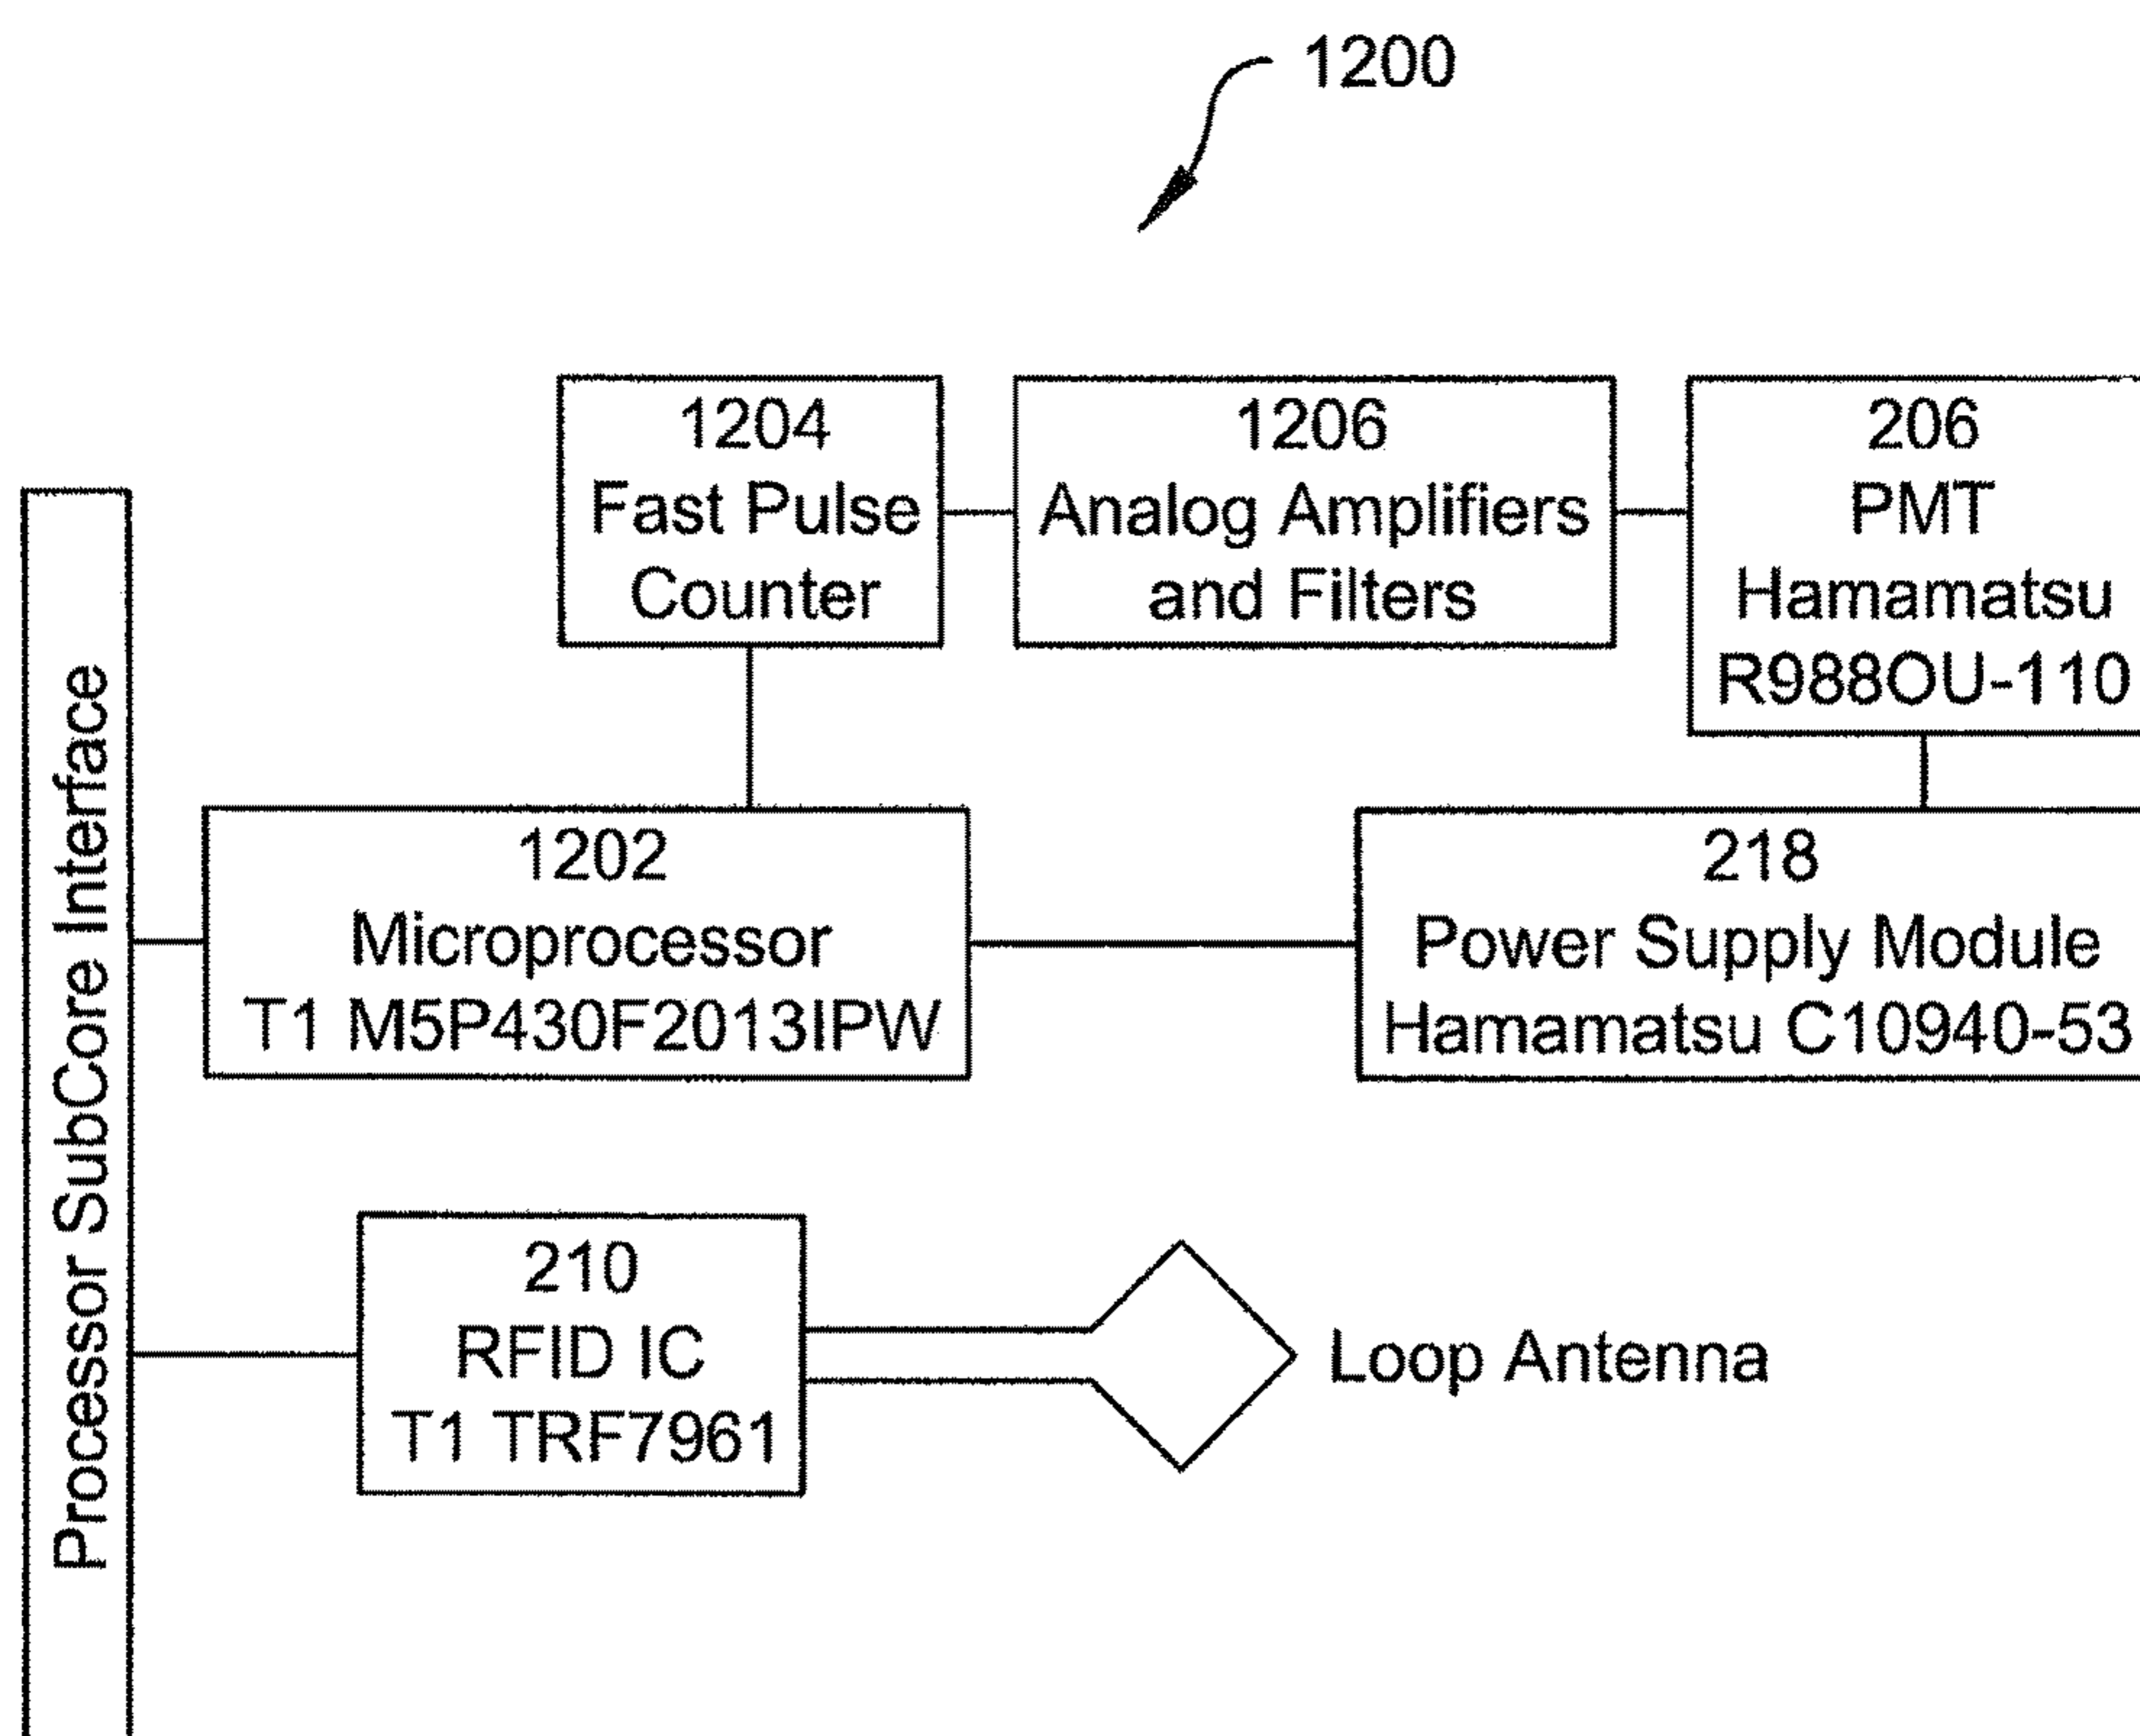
1200

1204
Fast Pulse
Counter

1206
Analog Amplifiers
and Filters

206
PMT
Hamamatsu
R988OU-110

Processor SubCore Interface

1202
Microprocessor
T1 M5P430F2013IPW

218
Power Supply Module
Hamamatsu C10940-53

210
RFID IC
T1 TRF7961

Loop Antenna